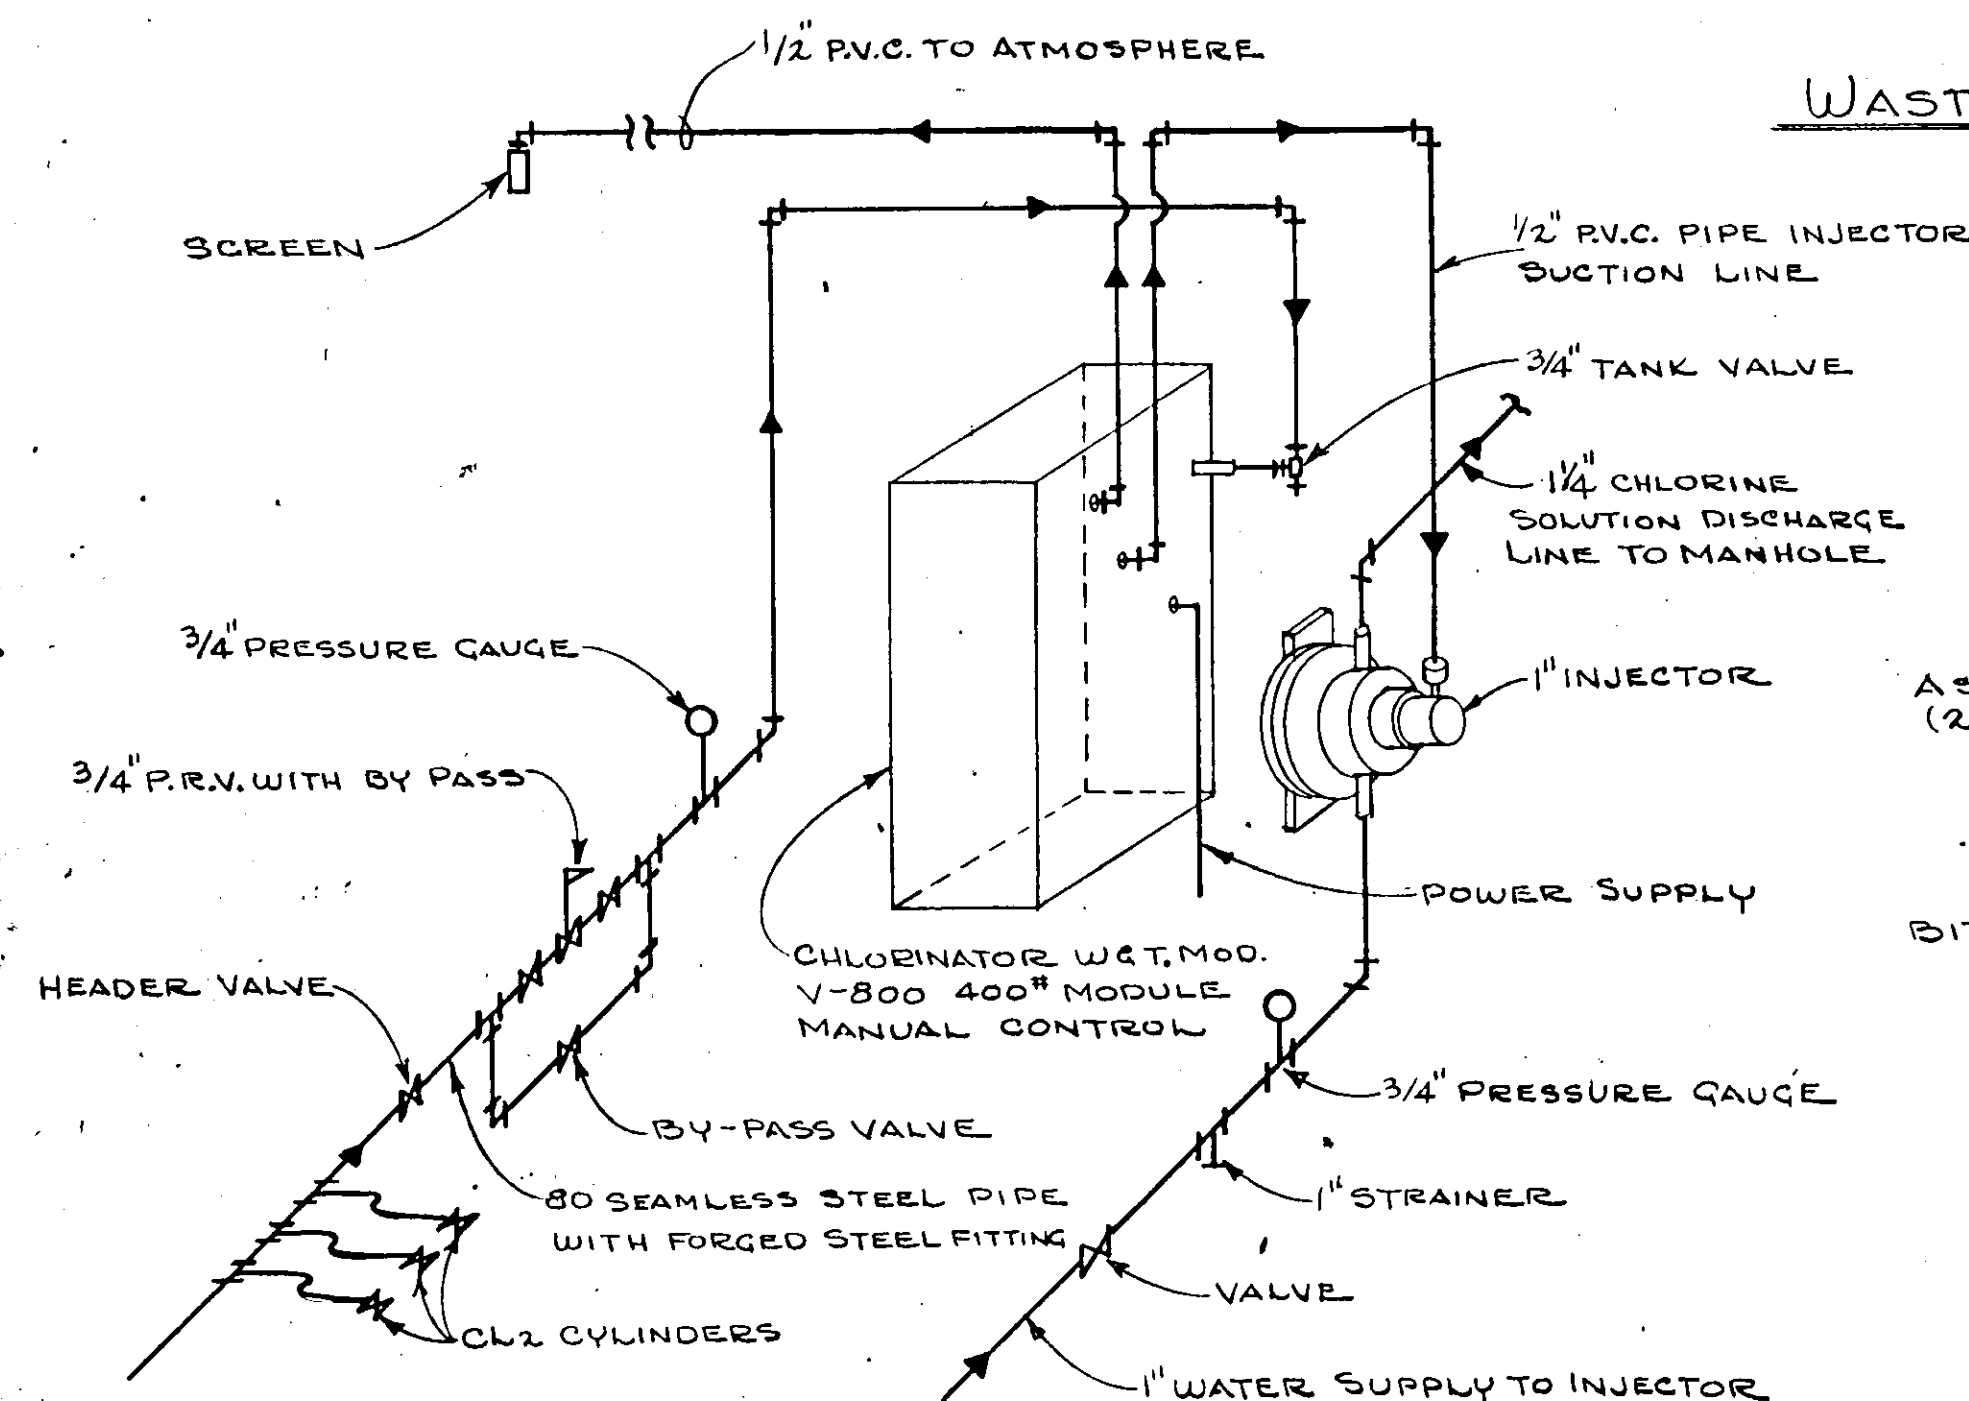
WAST

1/2" P.V.C. TO ATMOSPHERE

SCREEN

1/2" P.V.C. PIPE INJECTOR SUCTION LINE

3/4" TANK VALVE

1 1/4" CHLORINE SOLUTION DISCHARGE LINE TO MANHOLE

3/4" PRESSURE GAUGE

1" INJECTOR

A
(2

3/4" P.R.V. WITH BY PASS

POWER SUPPLY

BI

CHLORINATOR W&T. MOD. V-800 400# MODULE MANUAL CONTROL

HEADER VALVE

3/4" PRESSURE GAUGE

BY-PASS VALVE

80 SEAMLESS STEEL PIPE WITH FORGED STEEL FITTING

1" STRAINER

VALVE

CL2 CYLINDERS

1" WATER SUPPLY TO INJECTOR